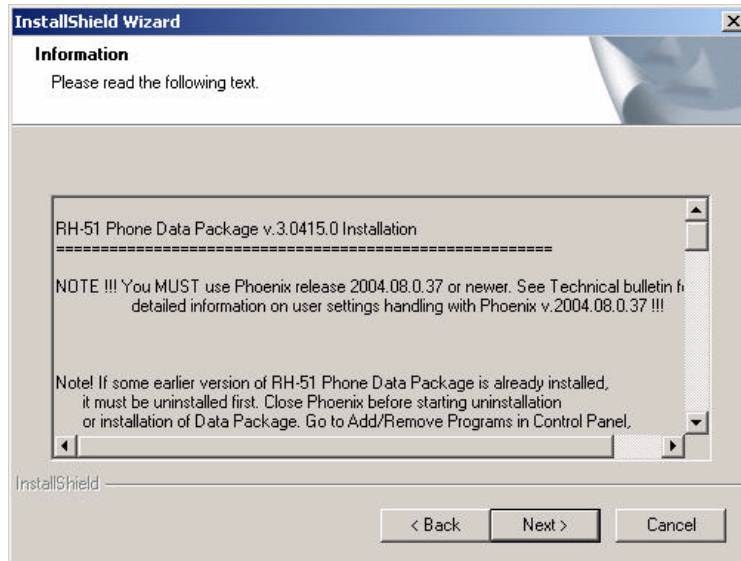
InstallShield Wizard

Information

Please read the following text.

RH-51 Phone Data Package v.3.0415.0 Installation
========================================================

NOTE !!! You MUST use Phoenix release 2004.08.0.37 or newer. See Technical bulletin f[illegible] detailed information on user settings handling with Phoenix v.2004.08.0.37 !!!

Note! If some earlier version of RH-51 Phone Data Package is already installed, it must be uninstalled first. Close Phoenix before starting uninstallation or installation of Data Package. Go to Add/Remove Programs in Control Panel,

InstallShield

< Back

Next >

Cancel